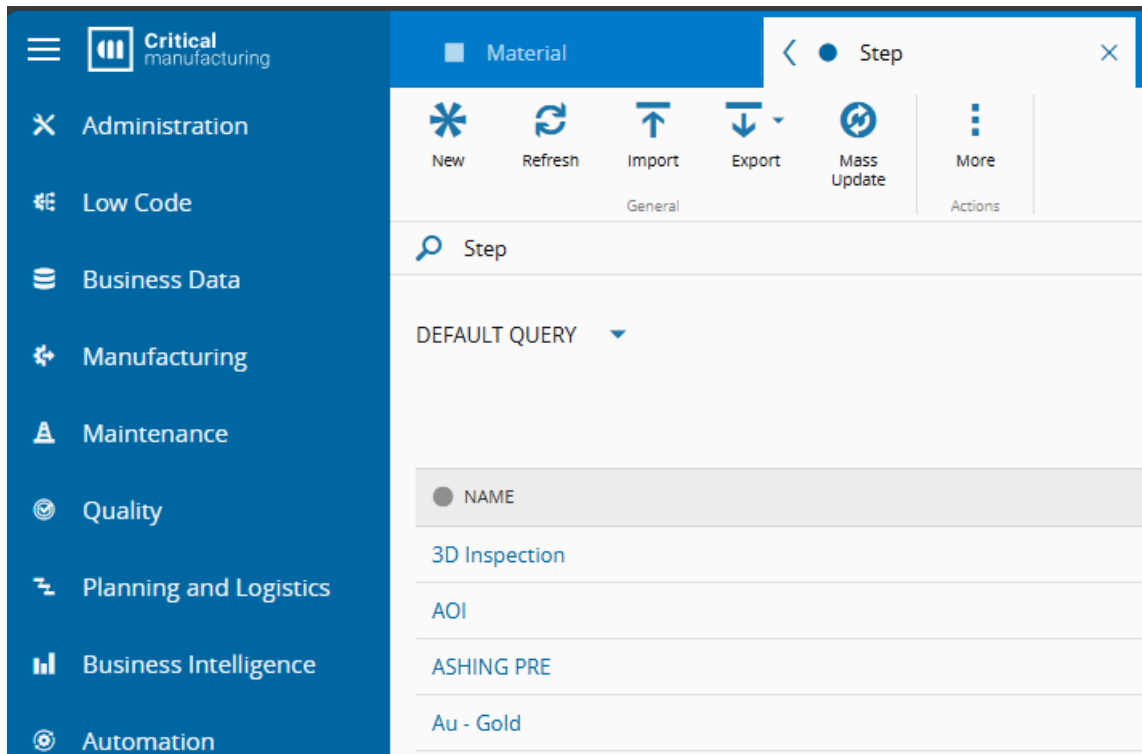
Critical manufacturing

Administration

Low Code

Business Data

Manufacturing

Maintenance

Quality

Planning and Logistics

Business Intelligence

Automation

Material

Step

New

Refresh

Import

Export

Mass Update

General

More

Actions

Step

DEFAULT QUERY

| NAME |
|---|
| 3D Inspection |
| AOI |
| ASHING PRE |
| Au - Gold |